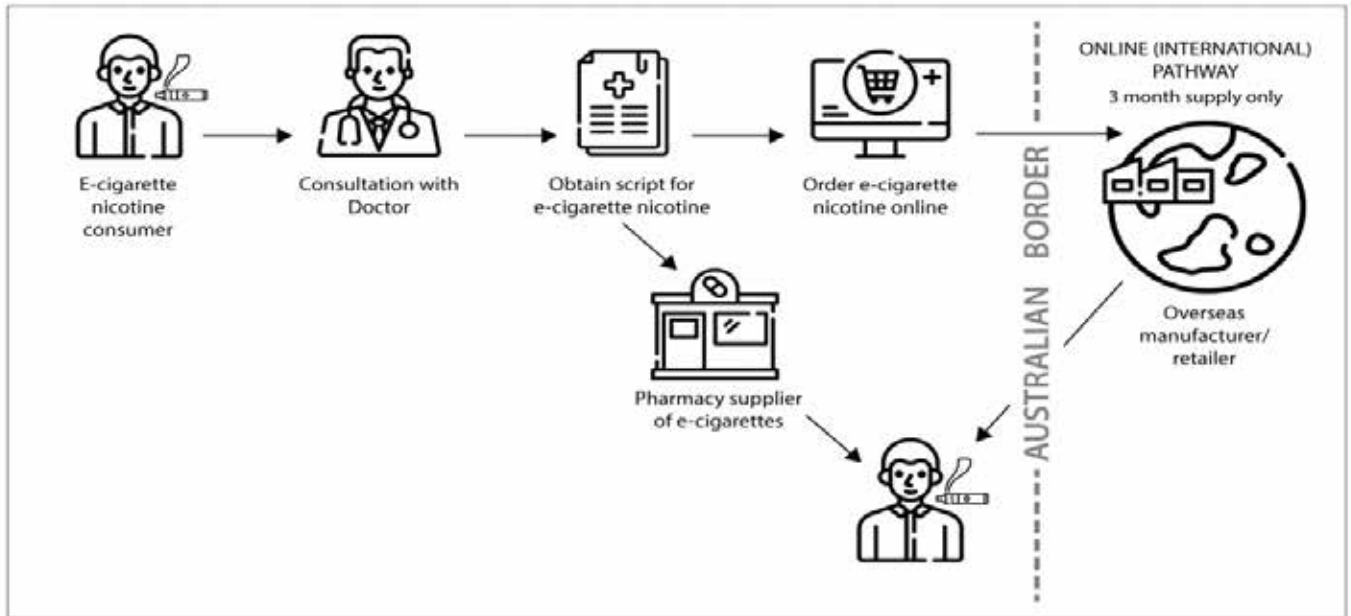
E-cigarette nicotine consumer

Consultation with Doctor

Obtain script for e-cigarette nicotine

Order e-cigarette nicotine online

ONLINE (INTERNATIONAL) PATHWAY
3 month supply only

AUSTRALIAN BORDER

Overseas manufacturer/ retailer

Pharmacy supplier of e-cigarettes